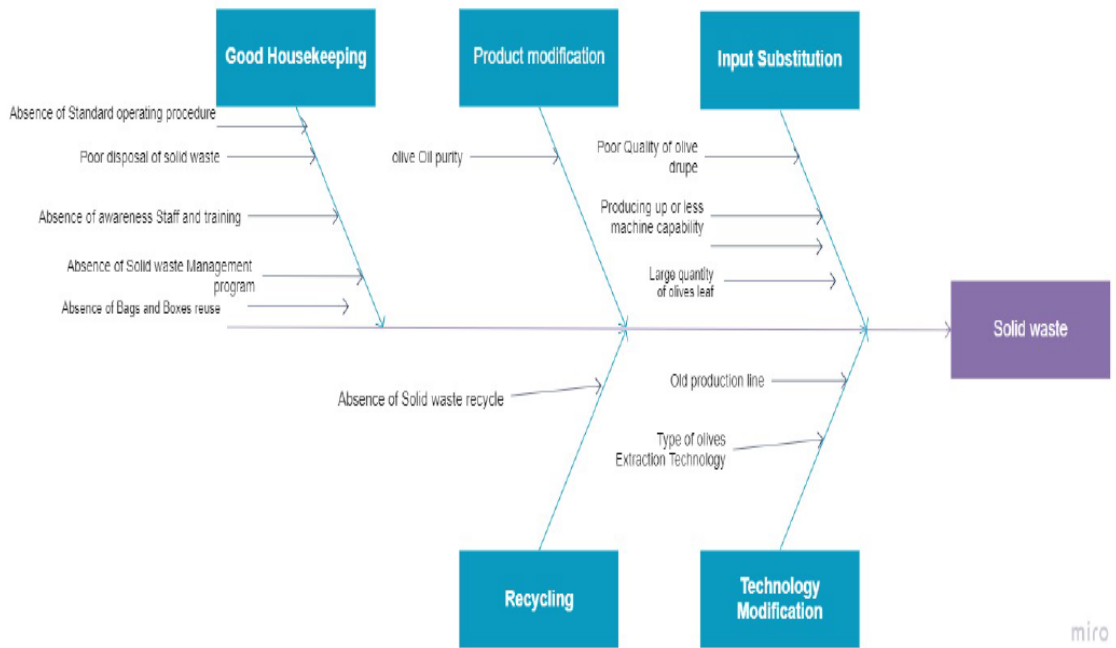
Good Housekeeping

Product modification

Input Substitution

Absence of Standard operating procedure

Poor disposal of solid waste

Absence of awareness Staff and training

Absence of Solid waste Management program

Absence of Bags and Boxes reuse

olive Oil purity

Poor Quality of olive drupe

Producing up or less machine capability

Large quantity of olives leaf

Solid waste

Absence of Solid waste recycle

Old production line

Type of olives Extraction Technology

Recycling

Technology Modification

miro